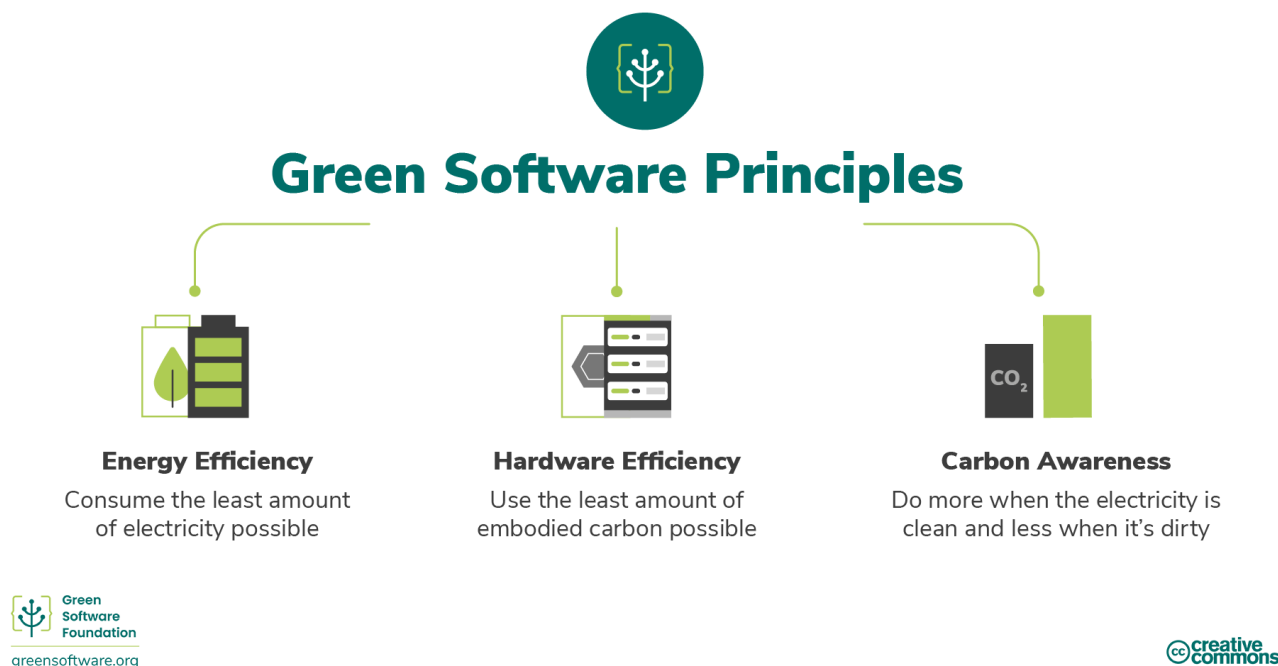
Green Software Principles

$CO_2$

Energy Efficiency
Consume the least amount of electricity possible

Hardware Efficiency
Use the least amount of embodied carbon possible

Carbon Awareness
Do more when the electricity is clean and less when it's dirty

Green Software Foundation
greensoftware.org

cc creative commons